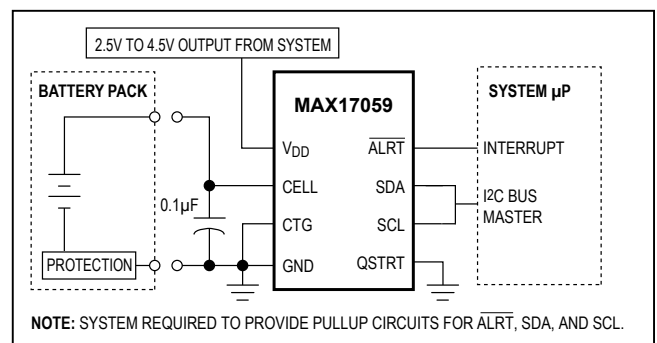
2.5V TO 4.5V OUTPUT FROM SYSTEM

BATTERY PACK

PROTECTION

0.1µF

MAX17059

$V_{DD}$

CELL

CTG

GND

$\overline{ALRT}$

SDA

SCL

QSTRT

SYSTEM µP

INTERRUPT

I2C BUS MASTER

NOTE: SYSTEM REQUIRED TO PROVIDE PULLUP CIRCUITS FOR $\overline{ALRT}$, SDA, AND SCL.